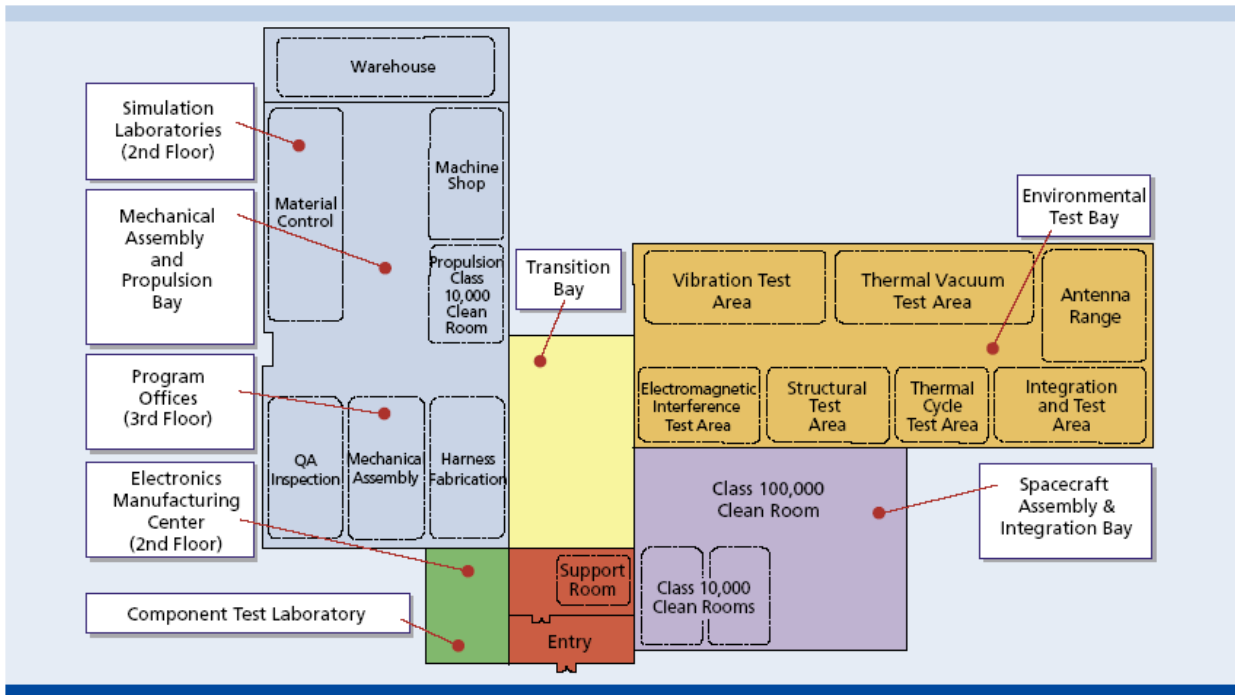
Warehouse

Simulation Laboratories (2nd Floor)

Material Control

Machine Shop

Mechanical Assembly and Propulsion Bay

Propulsion Class 10,000 Clean Room

Transition Bay

Environmental Test Bay

Vibration Test Area

Thermal Vacuum Test Area

Antenna Range

Program Offices (3rd Floor)

Electromagnetic Interference Test Area

Structural Test Area

Thermal Cycle Test Area

Integration and Test Area

QA Inspection

Mechanica Assembly

Harness Fabrication

Class 100,000 Clean Room

Spacecraft Assembly & Integration Bay

Electronics Manufacturing Center (2nd Floor)

Support Room

Class 10,000 Clean Rooms

Component Test Laboratory

Entry